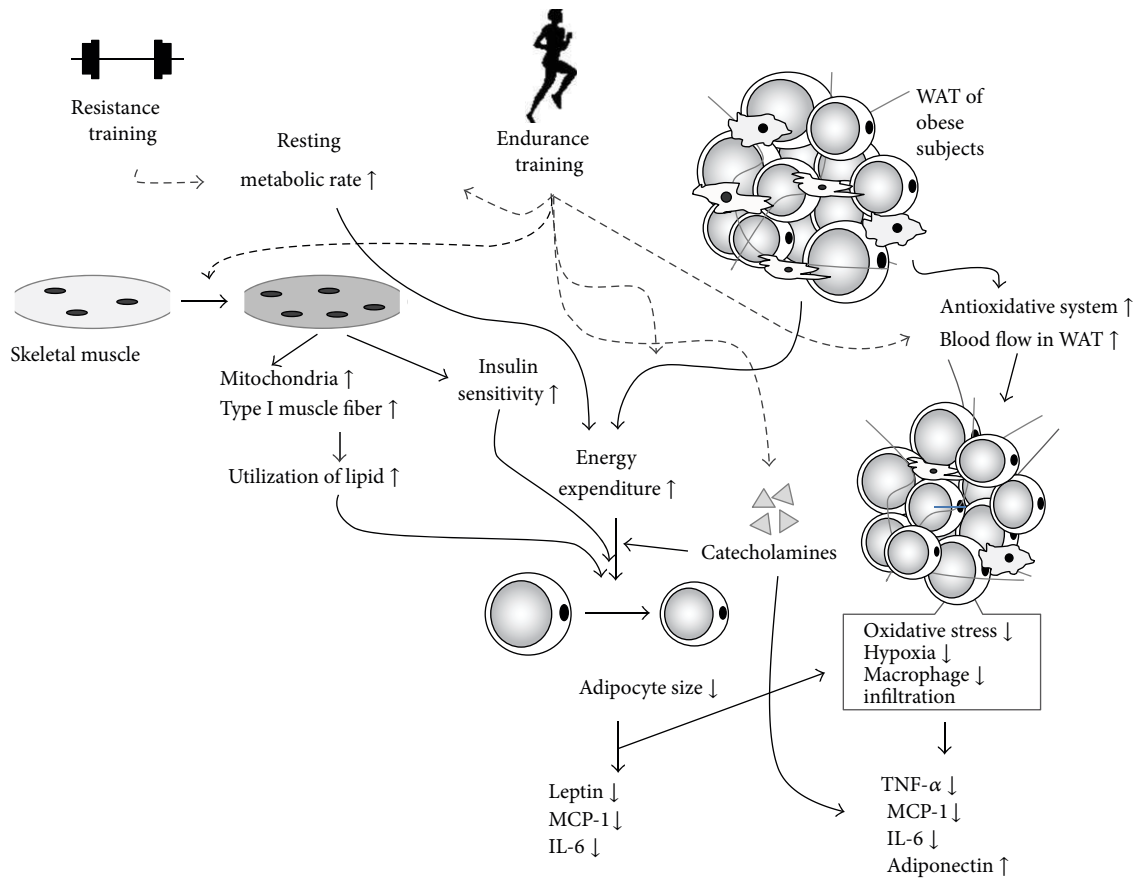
Resistance training

Resting metabolic rate ↑

Endurance training

WAT of obese subjects

Skeletal muscle

Mitochondria ↑
Type I muscle fiber ↑

Utilization of lipid ↑

Insulin sensitivity ↑

Energy expenditure ↑

Antioxidative system ↑
Blood flow in WAT ↑

Catecholamines

Adipocyte size ↓

Oxidative stress ↓
Hypoxia ↓
Macrophage ↓ infiltration

Leptin ↓
MCP-1 ↓
IL-6 ↓

TNF-$\alpha$ ↓
MCP-1 ↓
IL-6 ↓
Adiponectin ↑